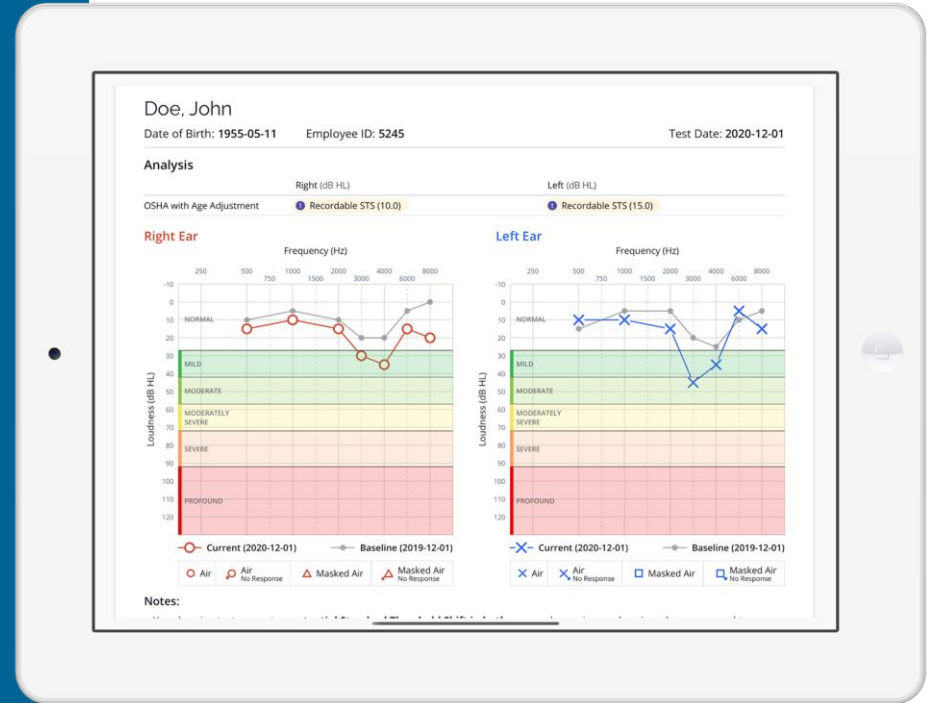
Doe, John

Date of Birth: 1955-05-11 Employee ID: 5245 Test Date: 2020-12-01

Analysis

| | Right (dB HL) | Left (dB HL) |
|---|---|---|
| OSHA with Age Adjustment | Recordable STS (10.0) | Recordable STS (15.0) |

Right Ear

Frequency (Hz)

250 500 750 1000 1500 2000 3000 4000 6000 8000

-10 0 10 20 30 40 50 60 70 80 90 100 110 120

NORMAL
MILD
MODERATE
MODERATELY SEVERE
SEVERE
PROFOUND

Loudness (dB HL)

Current (2020-12-01) Baseline (2019-12-01)

Air Air No Response Masked Air Masked Air No Response

Left Ear

Frequency (Hz)

250 500 750 1000 1500 2000 3000 4000 6000 8000

-10 0 10 20 30 40 50 60 70 80 90 100 110 120

NORMAL
MILD
MODERATE
MODERATELY SEVERE
SEVERE
PROFOUND

Loudness (dB HL)

Current (2020-12-01) Baseline (2019-12-01)

Air Air No Response Masked Air Masked Air No Response

Notes:

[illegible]